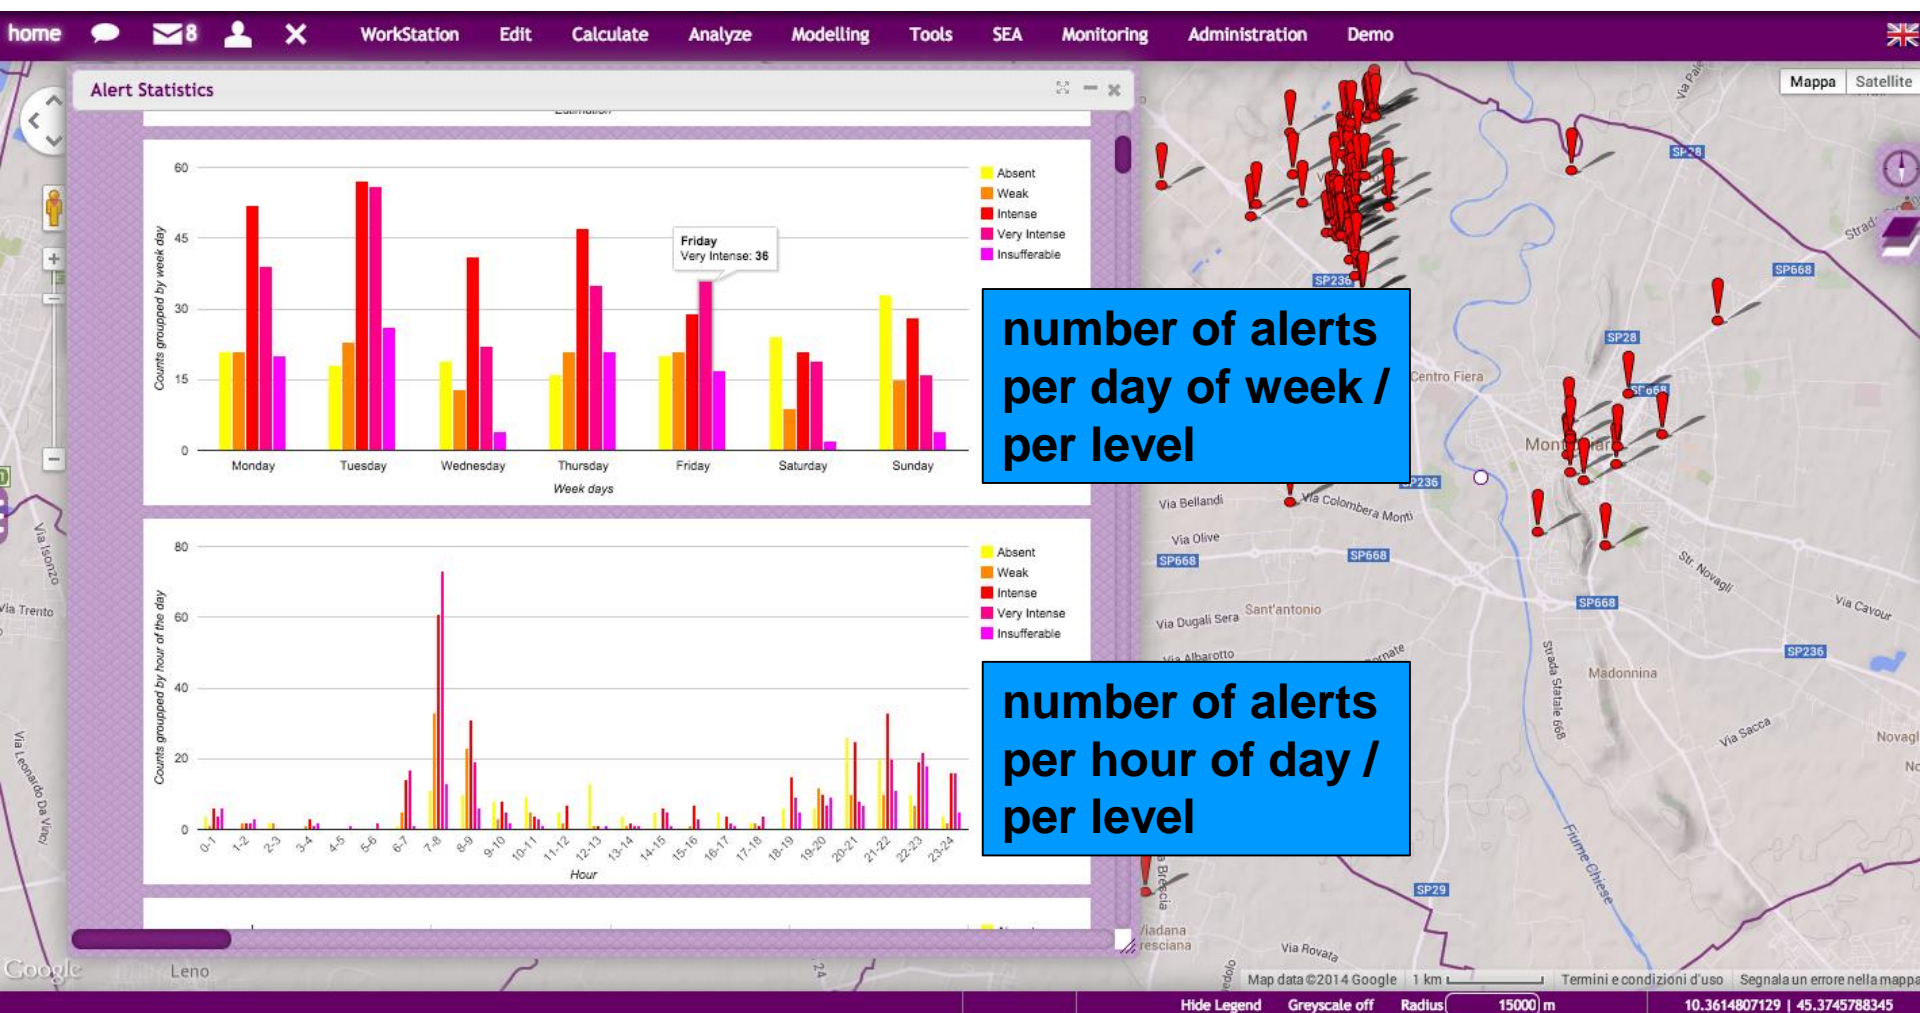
home 8 WorkStation Edit Calculate Analyze Modelling Tools SEA Monitoring Administration Demo

Alert Statistics

Mappa Satellite

Counts grouped by week day

60
45
30
15
0

Monday Tuesday Wednesday Thursday Friday Saturday Sunday

Week days

Friday
Very Intense: 36

Absent
Weak
Intense
Very Intense
Insufferable

number of alerts per day of week / per level

Counts grouped by hour of the day

80
60
40
20
0

0-1 1-2 2-3 3-4 4-5 5-6 6-7 7-8 8-9 9-10 10-11 11-12 12-13 13-14 14-15 15-16 16-17 17-18 18-19 19-20 20-21 21-22 22-23 23-24

Hour

Absent
Weak
Intense
Very Intense
Insufferable

number of alerts per hour of day / per level

SP28 SP236 SP668 SP28 Centro Fiera SP236 Via Bellandi Via Colombera Monti Via Olive SP668 SP668 Str. Novagli Via Cavour Via Dugali Sera Sant'antonio SP668 Via Albarotto SP236 Madonnina Strada Statale 668 Via Sacca Novagl Fiume Chiese SP29 Via Rovata Via Trento Via Isonzo Via Leonardo Da Vinci Leno Google

Map data ©2014 Google 1 km Termini e condizioni d'uso Segnala un errore nella mappa

Hide Legend Greyscale off Radius 15000 m 10.3614807129 | 45.3745788345